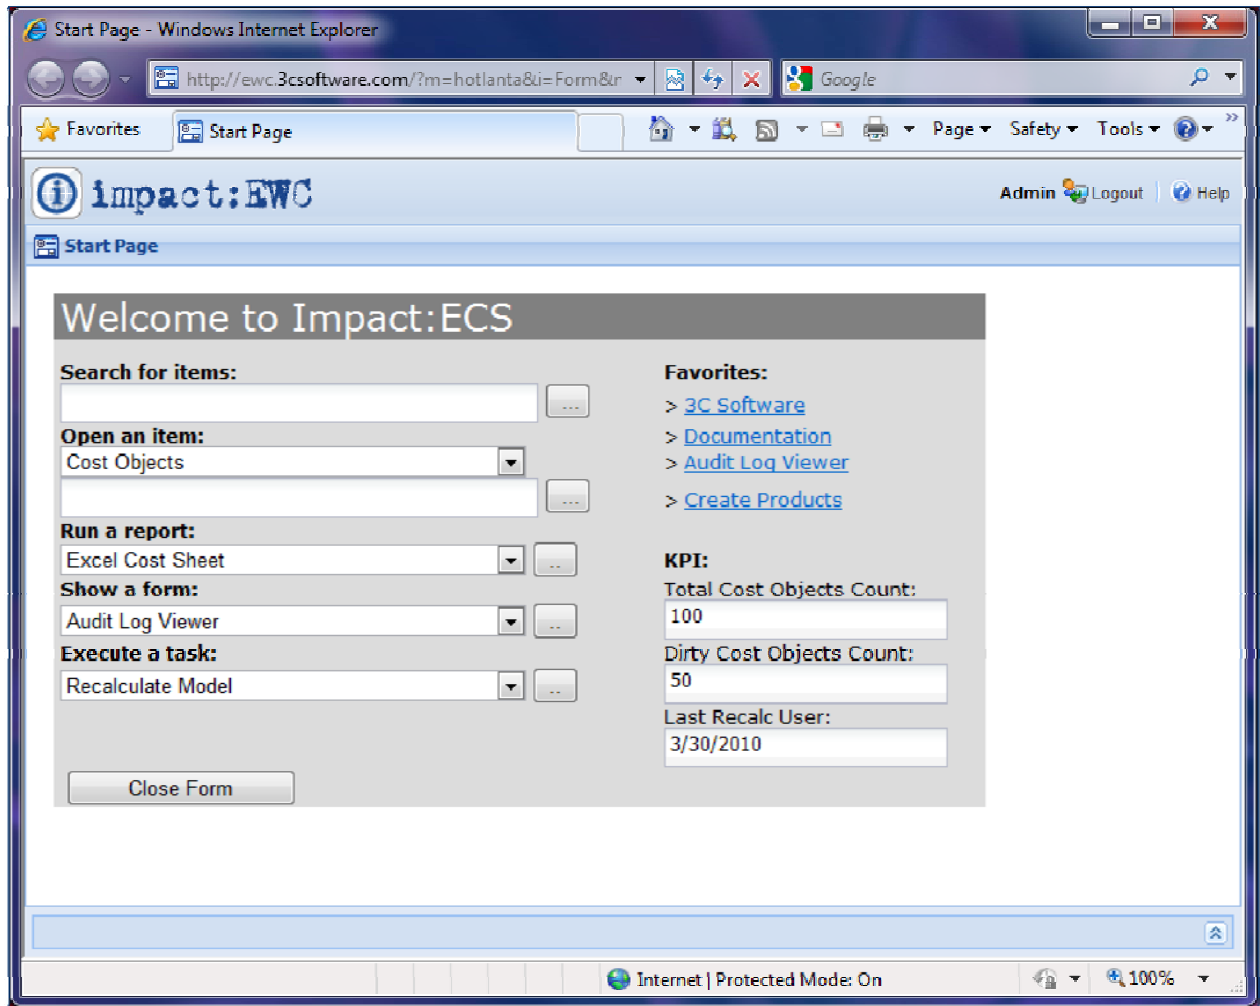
Start Page - Windows Internet Explorer

http://ewc.3csoftware.com/?m=hotlanta&i=Form&r

Google

Favorites

Start Page

Page ▾ Safety ▾ Tools ▾

impact:EWC

Admin Logout | Help

Start Page

Welcome to Impact:ECS

Search for items:

...

Open an item:

Cost Objects

...

Run a report:

Excel Cost Sheet

...

Show a form:

Audit Log Viewer

...

Execute a task:

Recalculate Model

...

Close Form

Favorites:

> 3C Software

> Documentation

> Audit Log Viewer

> Create Products

KPI:

Total Cost Objects Count:

100

Dirty Cost Objects Count:

50

Last Recalc User:

3/30/2010

Internet | Protected Mode: On

100%